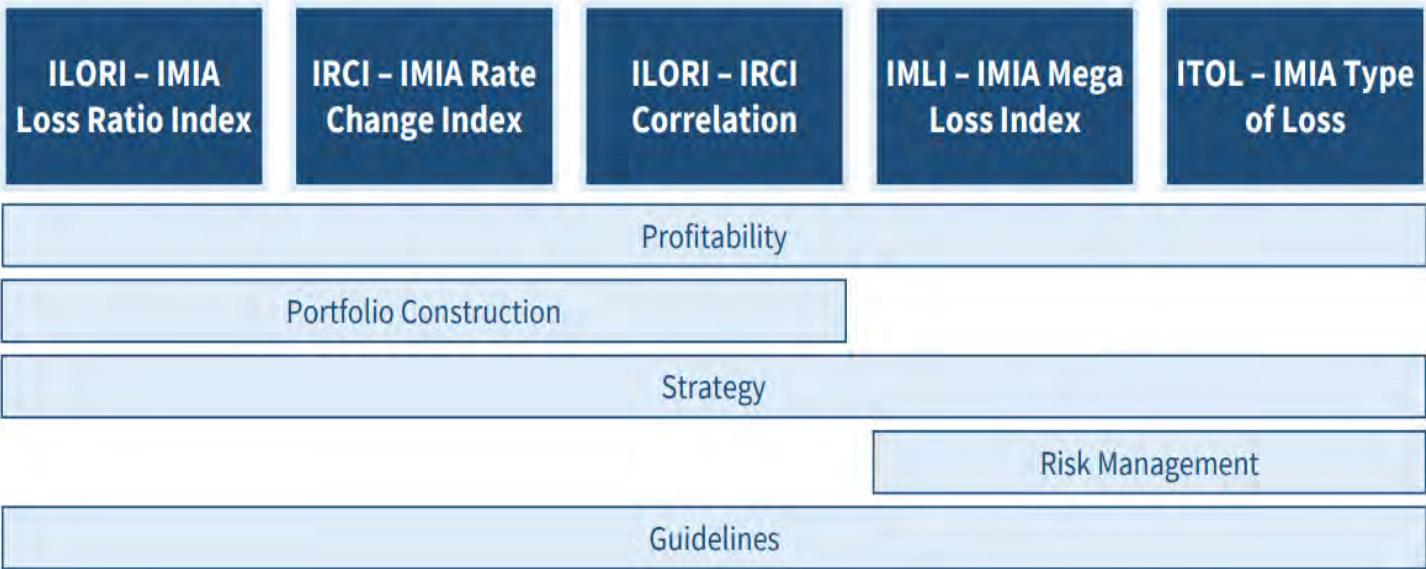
ILORI – IMIA Loss Ratio Index

IRCI – IMIA Rate Change Index

ILORI – IRCI Correlation

IMLI – IMIA Mega Loss Index

ITOL – IMIA Type of Loss

Profitability

Portfolio Construction

Strategy

Risk Management

Guidelines